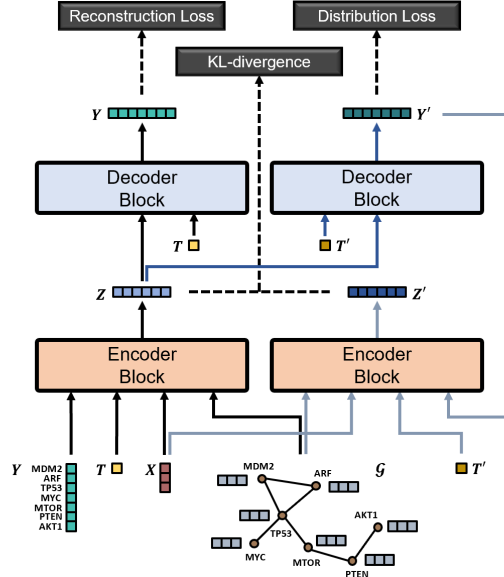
Reconstruction Loss

Distribution Loss

KL-divergence

$Y$

$Y'$

Decoder Block

Decoder Block

$T$

$T'$

$Z$

$Z'$

Encoder Block

Encoder Block

$Y$

MDM2
ARF
TP53
MYC
MTOR
PTEN
AKT1

$T$

$X$

$\mathcal{G}$

$T'$

MDM2

ARF

TP53

MYC

AKT1

MTOR

PTEN